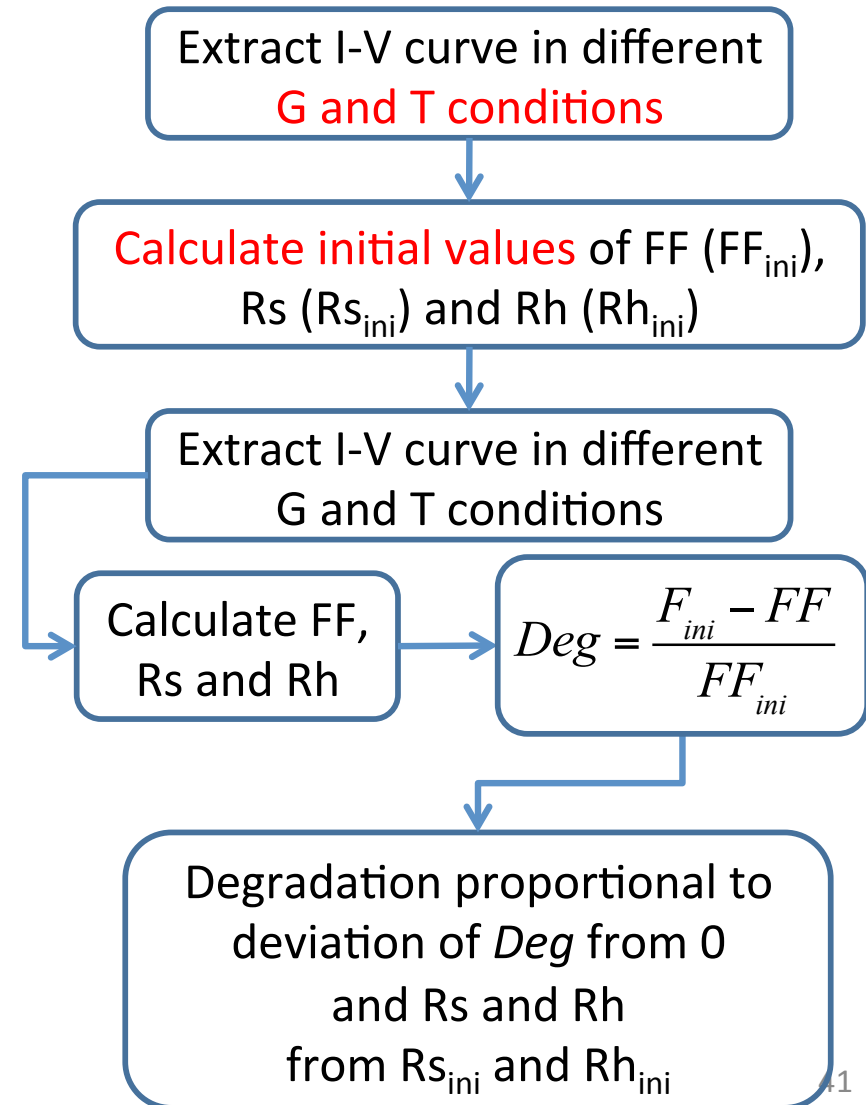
Extract I-V curve in different G and T conditions

Calculate initial values of FF ($FF_{ini}$), Rs ($Rs_{ini}$) and Rh ($Rh_{ini}$)

Extract I-V curve in different G and T conditions

Calculate FF, Rs and Rh

$Deg = \frac{F_{ini} - FF}{FF_{ini}}$

Degradation proportional to deviation of *Deg* from 0 and Rs and Rh from $Rs_{ini}$ and $Rh_{ini}$

41